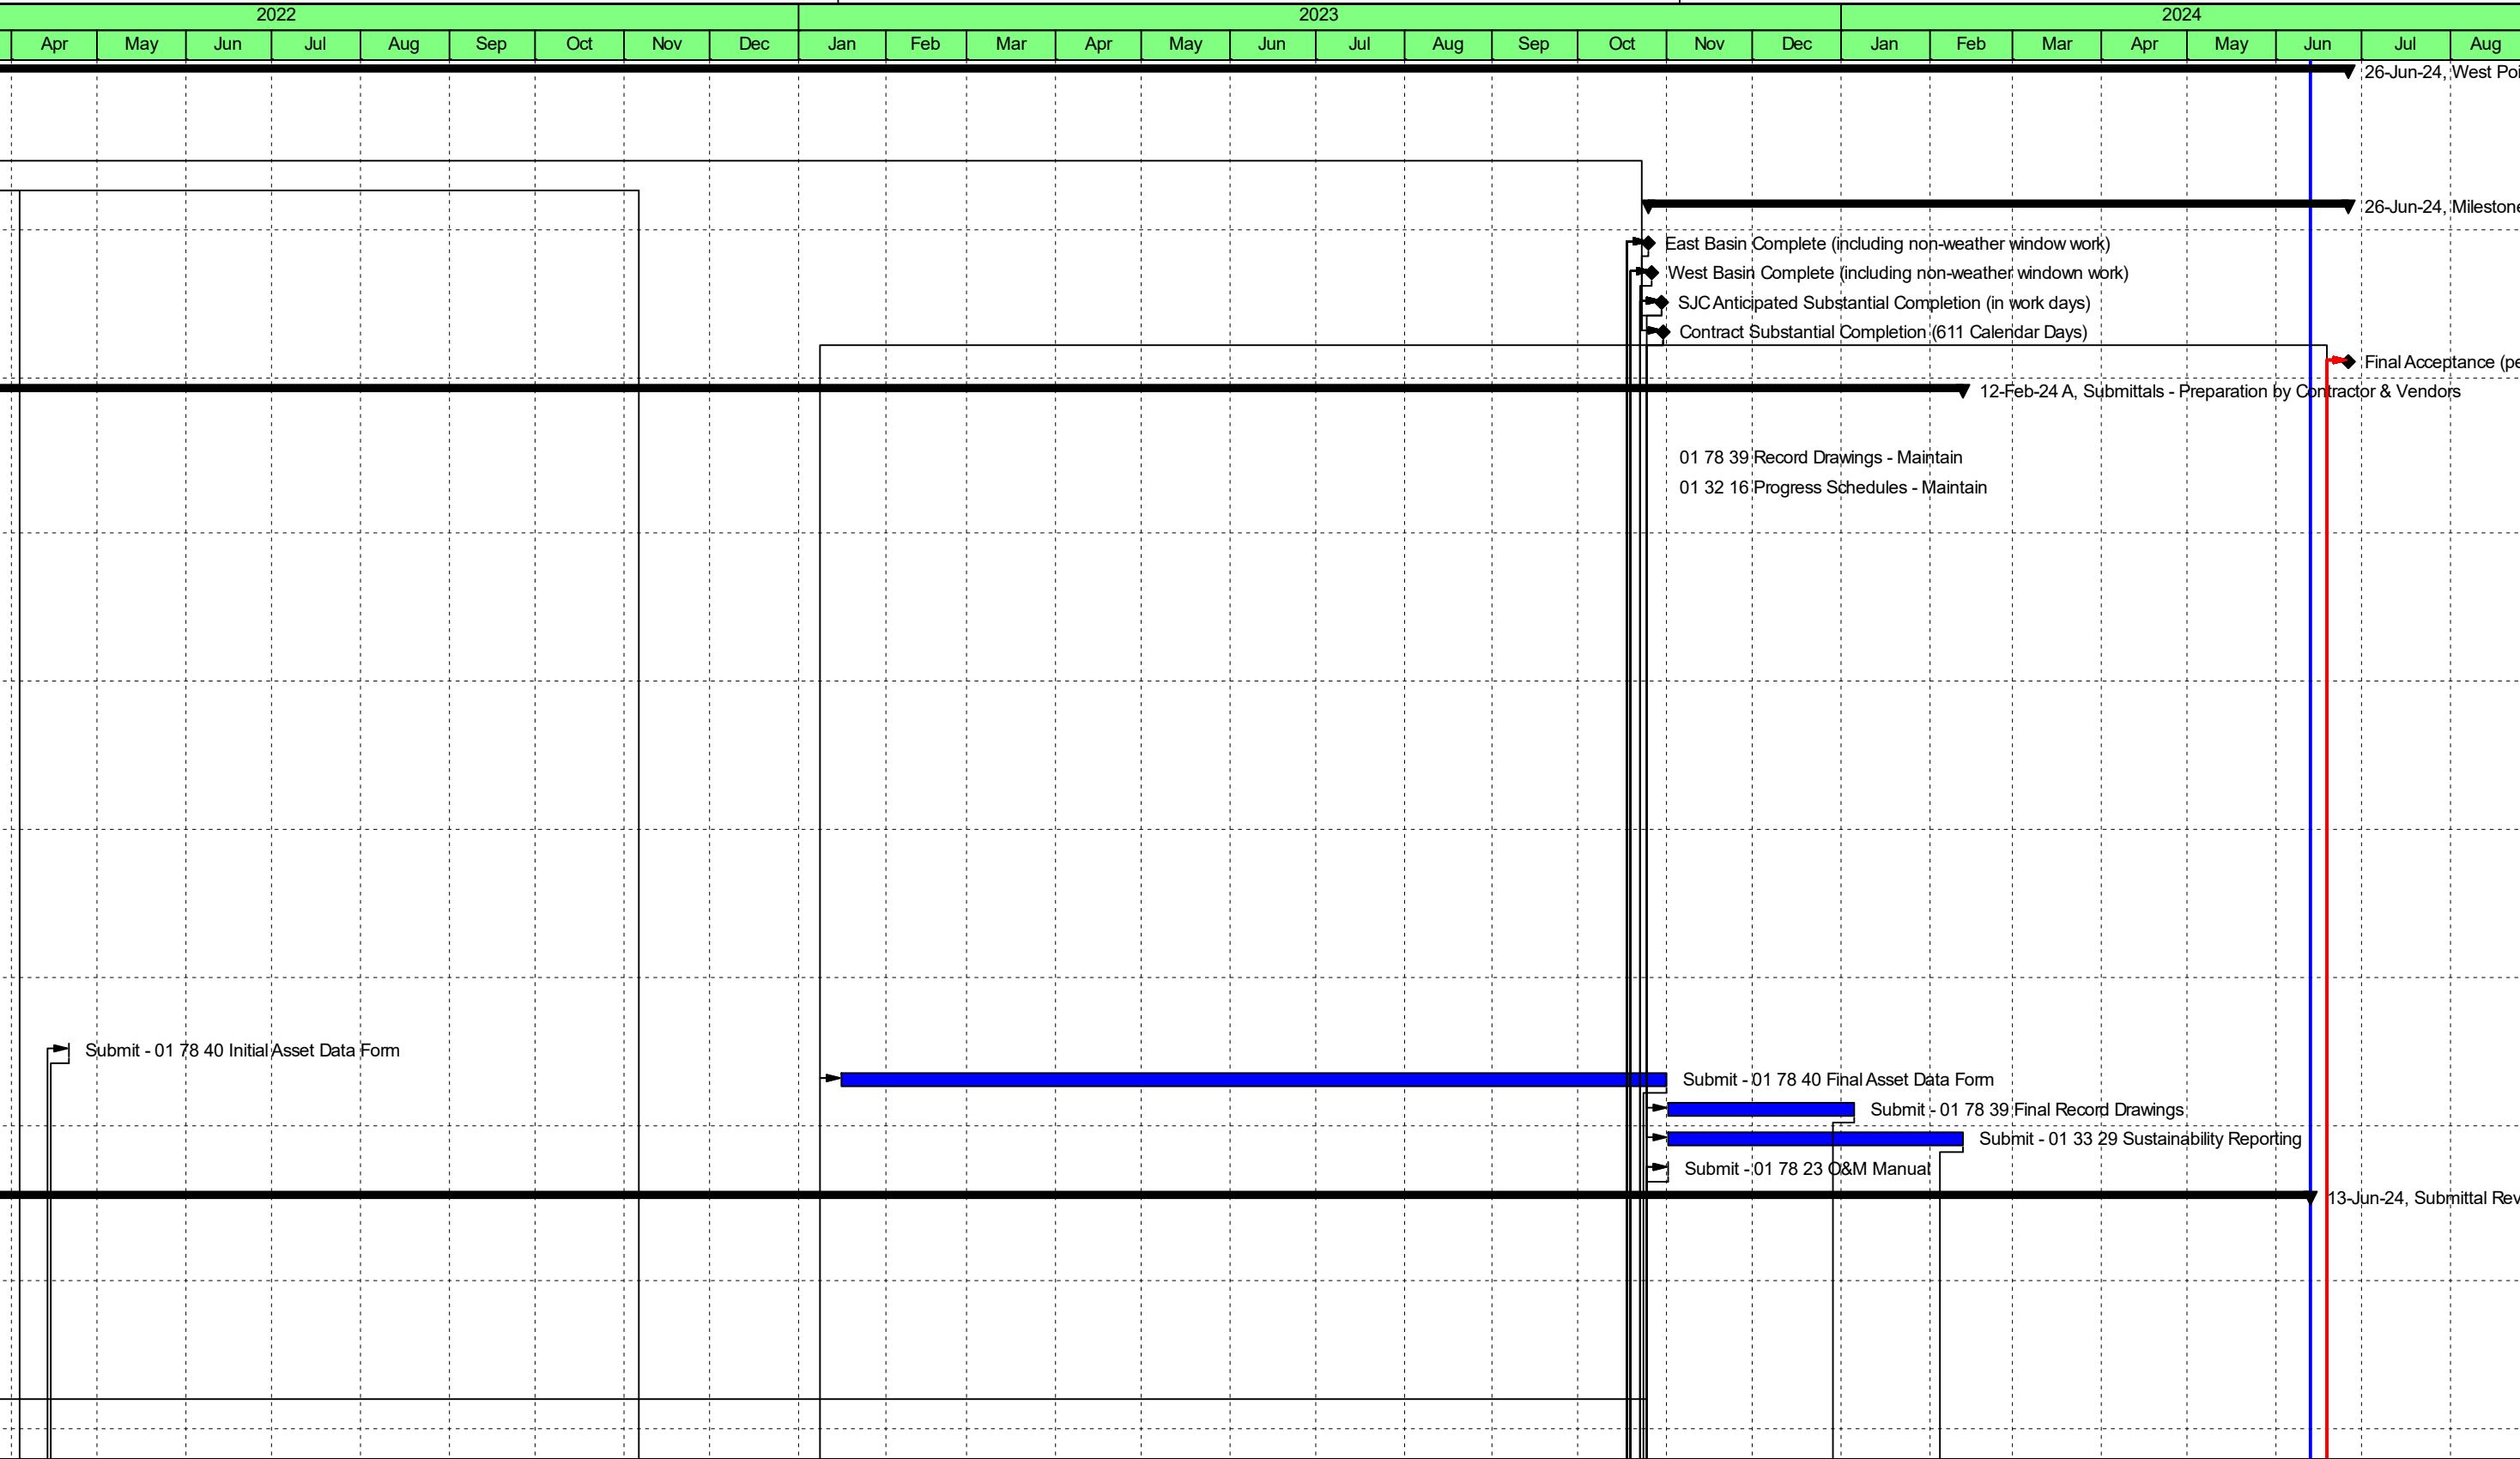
| 2022 | | | | | | | | | 2023 | | | | | | | | | | | | | 2024 | | | | | | | |
|---|---|---|---|---|---|---|---|---|---|---|---|---|---|---|---|---|---|---|---|---|---|---|---|---|---|---|---|---|---|
| Apr | May | Jun | Jul | Aug | Sep | Oct | Nov | Dec | Jan | Feb | Mar | Apr | May | Jun | Jul | Aug | Sep | Oct | Nov | Dec | Jan | Feb | Mar | Apr | May | Jun | Jul | Aug |

26-Jun-24, West Poi

26-Jun-24, Milestone

East Basin Complete (including non-weather window work)

West Basin Complete (including non-weather windown work)

SJC Anticipated Substantial Completion (in work days)

Contract Substantial Completion (611 Calendar Days)

Final Acceptance (pe

12-Feb-24 A, Submittals - Preparation by Contractor & Vendors

01 78 39 Record Drawings - Maintain

01 32 16 Progress Schedules - Maintain

Submit - 01 78 40 Initial Asset Data Form

Submit - 01 78 40 Final Asset Data Form

Submit - 01 78 39 Final Record Drawings

Submit - 01 33 29 Sustainability Reporting

Submit - 01 78 23 O&M Manual

13-Jun-24, Submittal Rev